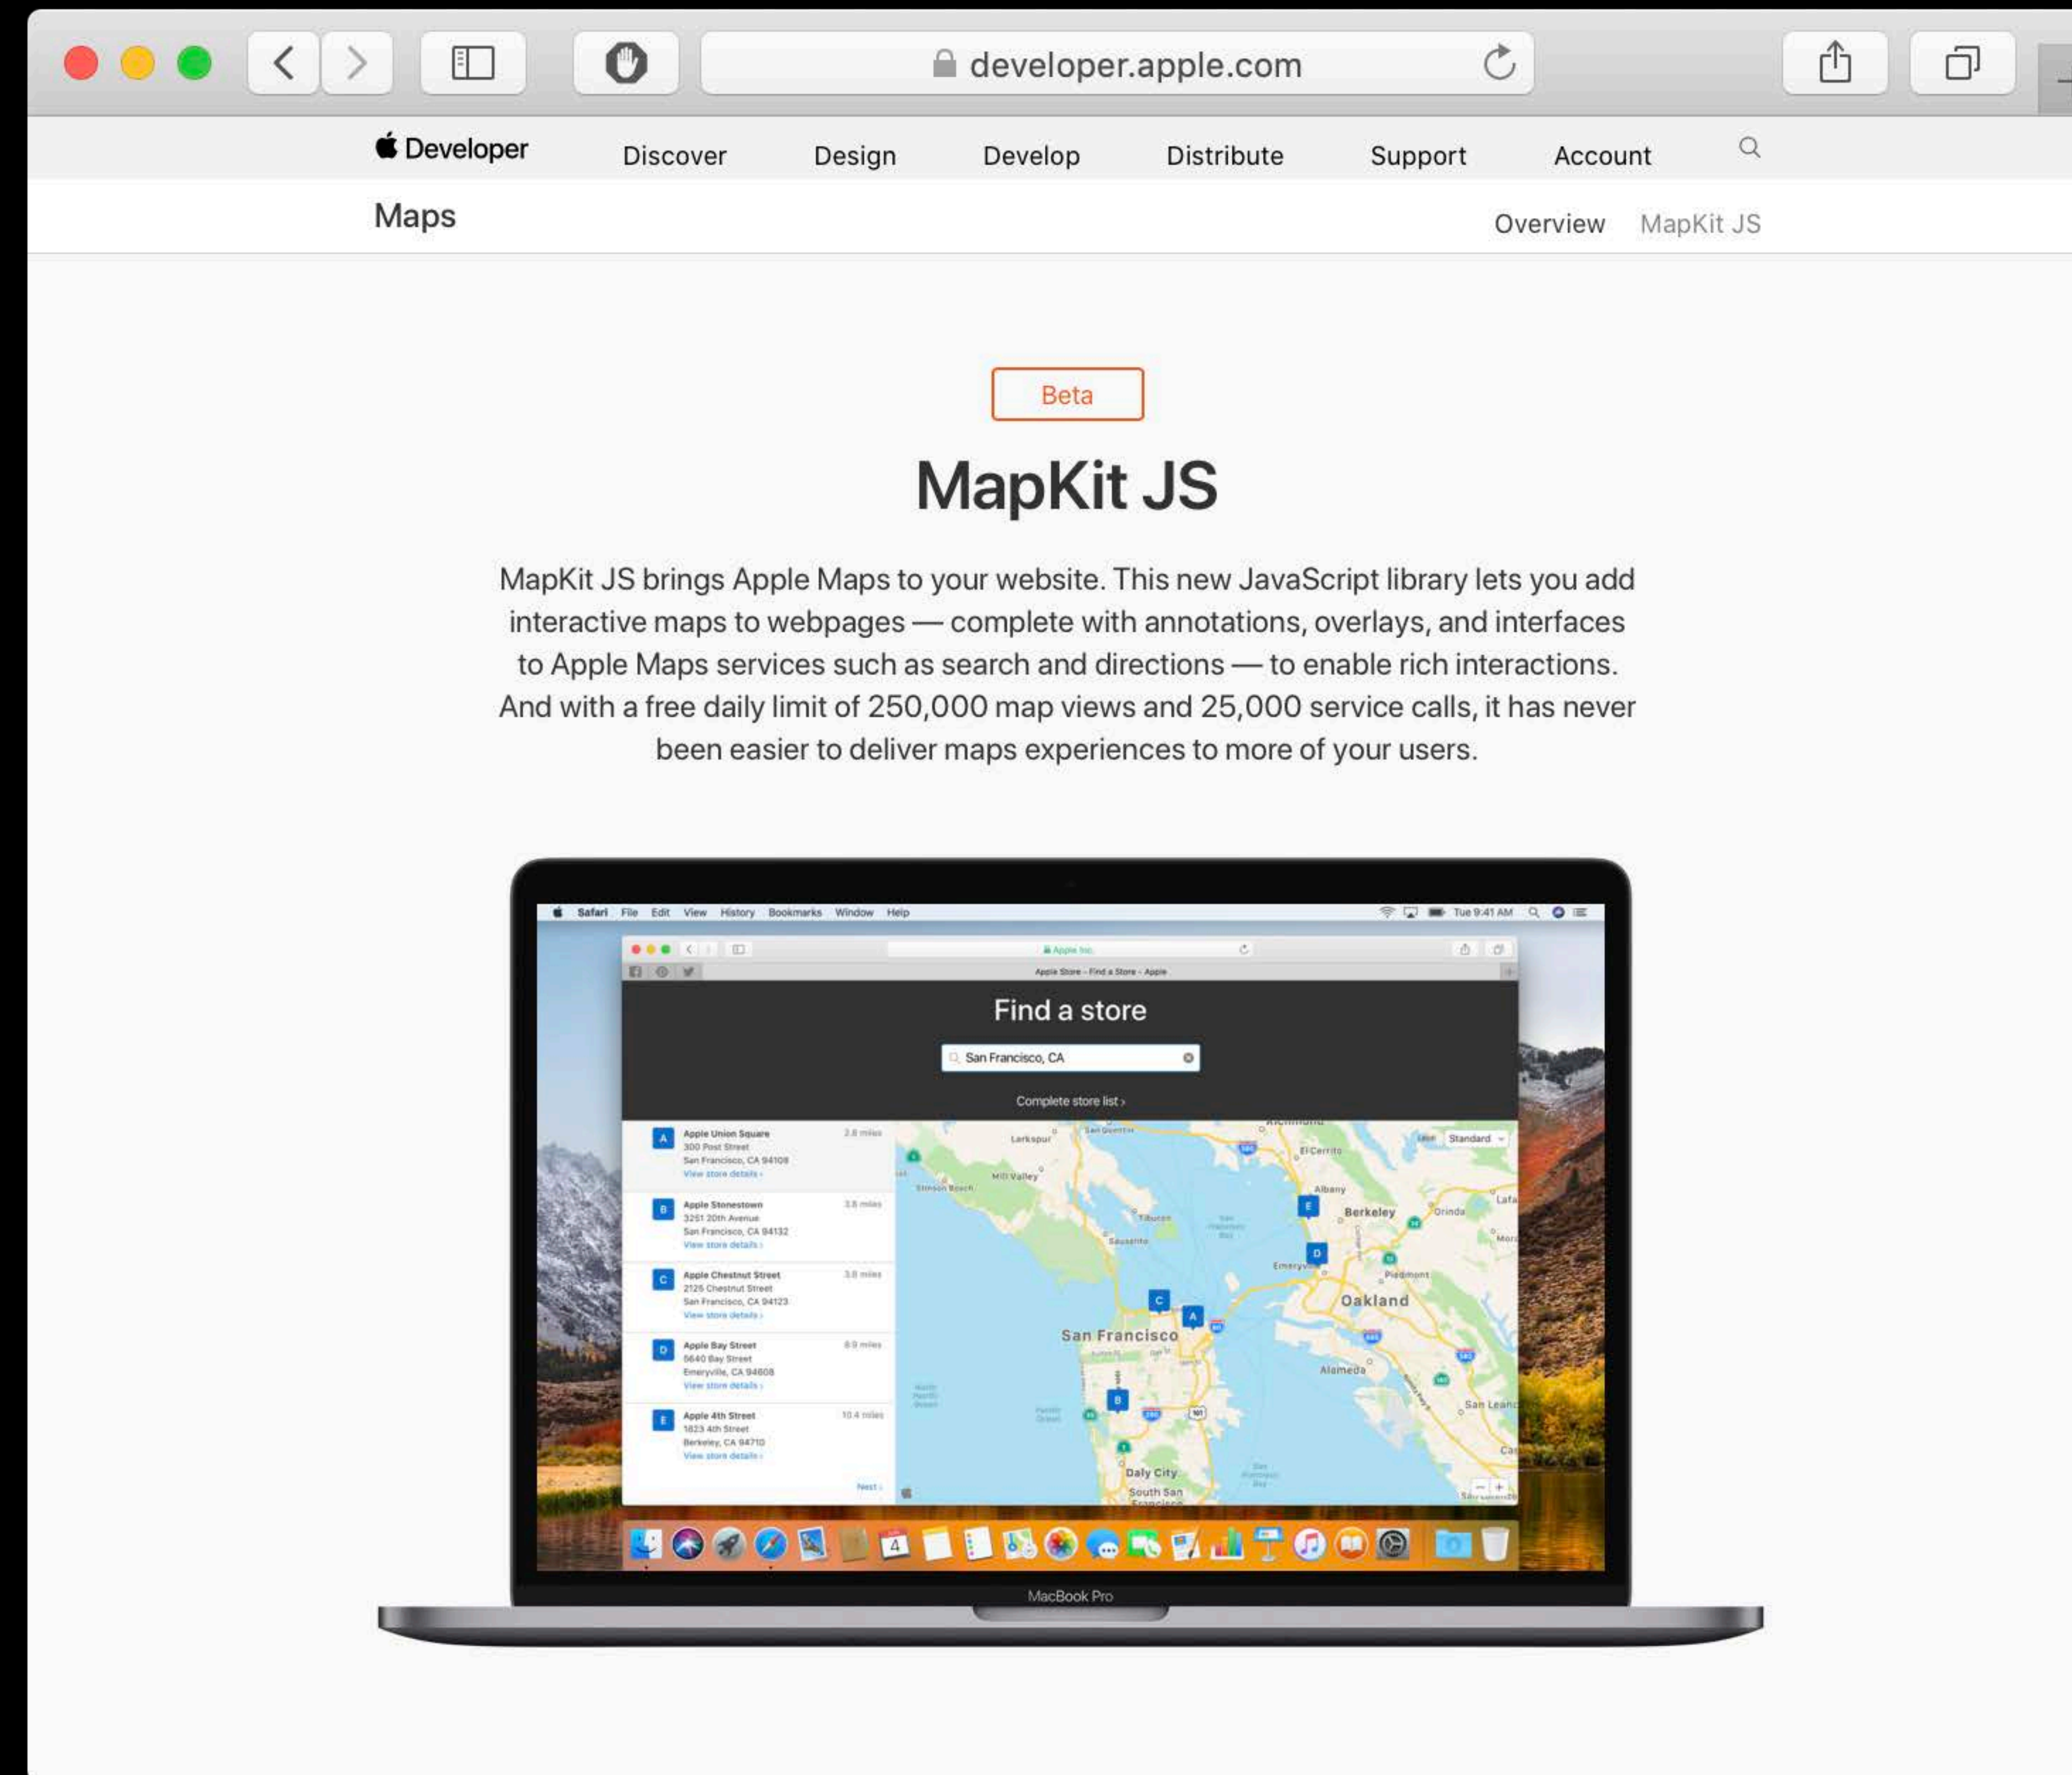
developer.apple.com

Developer Discover Design Develop Distribute Support Account

Maps

Overview MapKit JS

Beta

MapKit JS

MapKit JS brings Apple Maps to your website. This new JavaScript library lets you add interactive maps to webpages — complete with annotations, overlays, and interfaces to Apple Maps services such as search and directions — to enable rich interactions. And with a free daily limit of 250,000 map views and 25,000 service calls, it has never been easier to deliver maps experiences to more of your users.

Safari File Edit View History Bookmarks Window Help Tue 9:41 AM

Apple Store - Find a Store - Apple

Find a store

San Francisco, CA

Complete store list ›

A Apple Union Square 2.8 miles 300 Post Street San Francisco, CA 94108 View store details ›

B Apple Stonestown 3.8 miles 3251 20th Avenue San Francisco, CA 94132 View store details ›

C Apple Chestnut Street 3.0 miles 2125 Chestnut Street San Francisco, CA 94123 View store details ›

D Apple Bay Street 6.9 miles 5640 Bay Street Emeryville, CA 94608 View store details ›

E Apple 4th Street 10.4 miles 1823 4th Street Berkeley, CA 94710 View store details ›

Next ›

Standard

Larkspur Mill Valley Stinson Beach Tiburon Sausalito El Cerrito Albany Berkeley Orinda Emeryville Piedmont Oakland San Francisco Alameda San Leandro Daly City South San Francisco

MacBook Pro